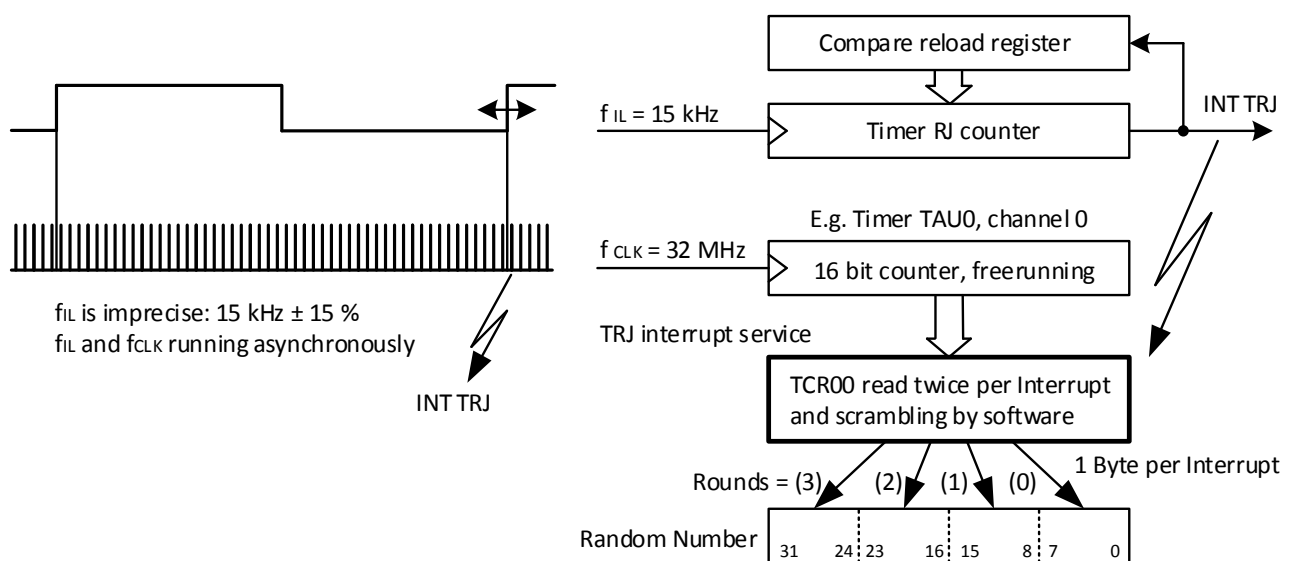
fIL is imprecise: 15 kHz ± 15 %
fIL and fCLK running asynchronously

INT TRJ

Compare reload register

f IL = 15 kHz

Timer RJ counter

INT TRJ

E.g. Timer TAU0, channel 0

f CLK = 32 MHz

16 bit counter, freerunning

TRJ interrupt service

TCR00 read twice per Interrupt and scrambling by software

Rounds = (3) (2) (1) (0) 1 Byte per Interrupt

Random Number

| 31 24 | 23 16 | 15 8 | 7 0 |
|---|---|---|---|